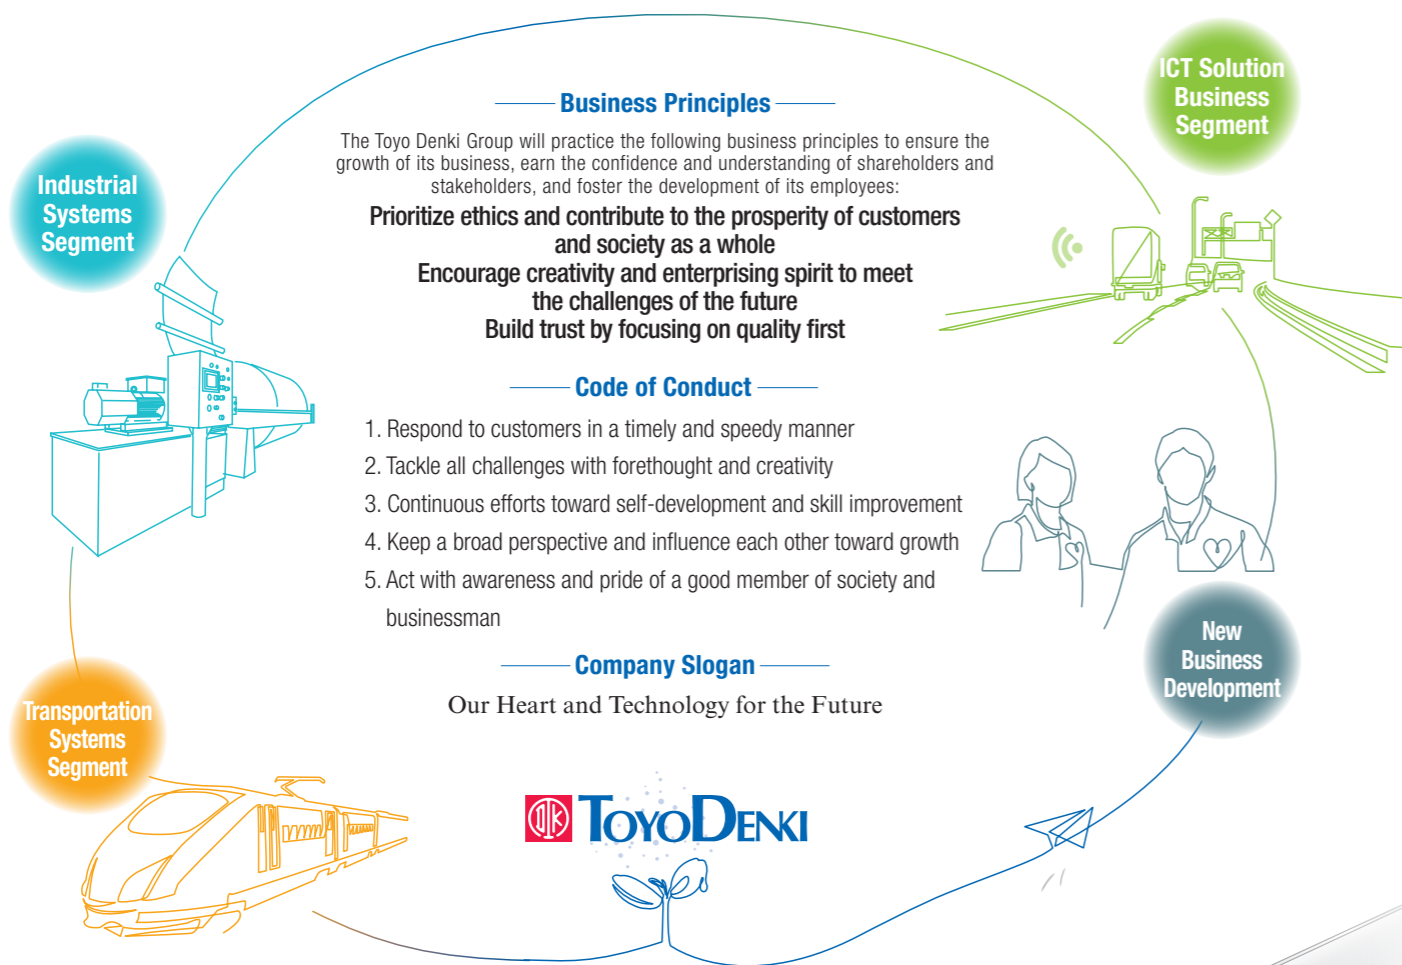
Industrial Systems Segment

Business Principles

The Toyo Denki Group will practice the following business principles to ensure the growth of its business, earn the confidence and understanding of shareholders and stakeholders, and foster the development of its employees:

Prioritize ethics and contribute to the prosperity of customers and society as a whole
Encourage creativity and enterprising spirit to meet the challenges of the future
Build trust by focusing on quality first

ICT Solution Business Segment

Code of Conduct

1. Respond to customers in a timely and speedy manner
2. Tackle all challenges with forethought and creativity
3. Continuous efforts toward self-development and skill improvement
4. Keep a broad perspective and influence each other toward growth
5. Act with awareness and pride of a good member of society and businessman

Company Slogan

Our Heart and Technology for the Future

New Business Development

Transportation Systems Segment

TOYODENKI